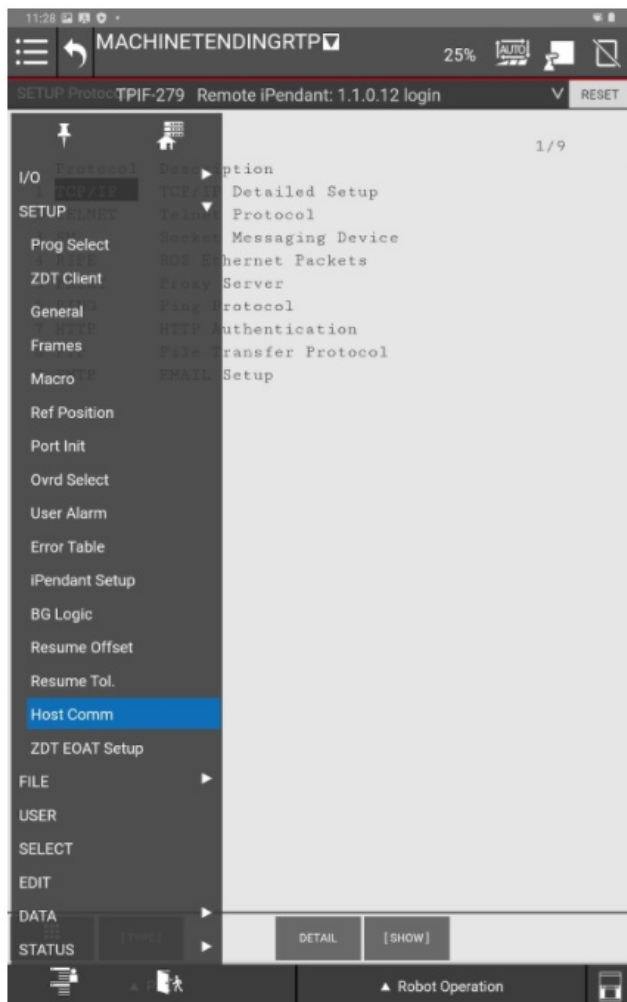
11:28

MACHINETENDINGRTP

25%

AUTO

SETUP Protocol TPIF-279 Remote iPendant: 1.1.0.12 login

RESET

1/9

Protocol Description
TCP/IP TCP/IP Detailed Setup
TELNET Telnet Protocol
SM Socket Messaging Device
RIPE ROS Ethernet Packets
Proxy Server
PING Ping Protocol
HTTP HTTP Authentication
File Transfer Protocol
EMAIL Setup

I/O
SETUP
Prog Select
ZDT Client
General
Frames
Macro
Ref Position
Port Init
Ovrd Select
User Alarm
Error Table
iPendant Setup
BG Logic
Resume Offset
Resume Tol.
Host Comm
ZDT EOAT Setup
FILE
USER
SELECT
EDIT
DATA
STATUS

[TYPE]

DETAIL

[SHOW]

▲ Robot Operation